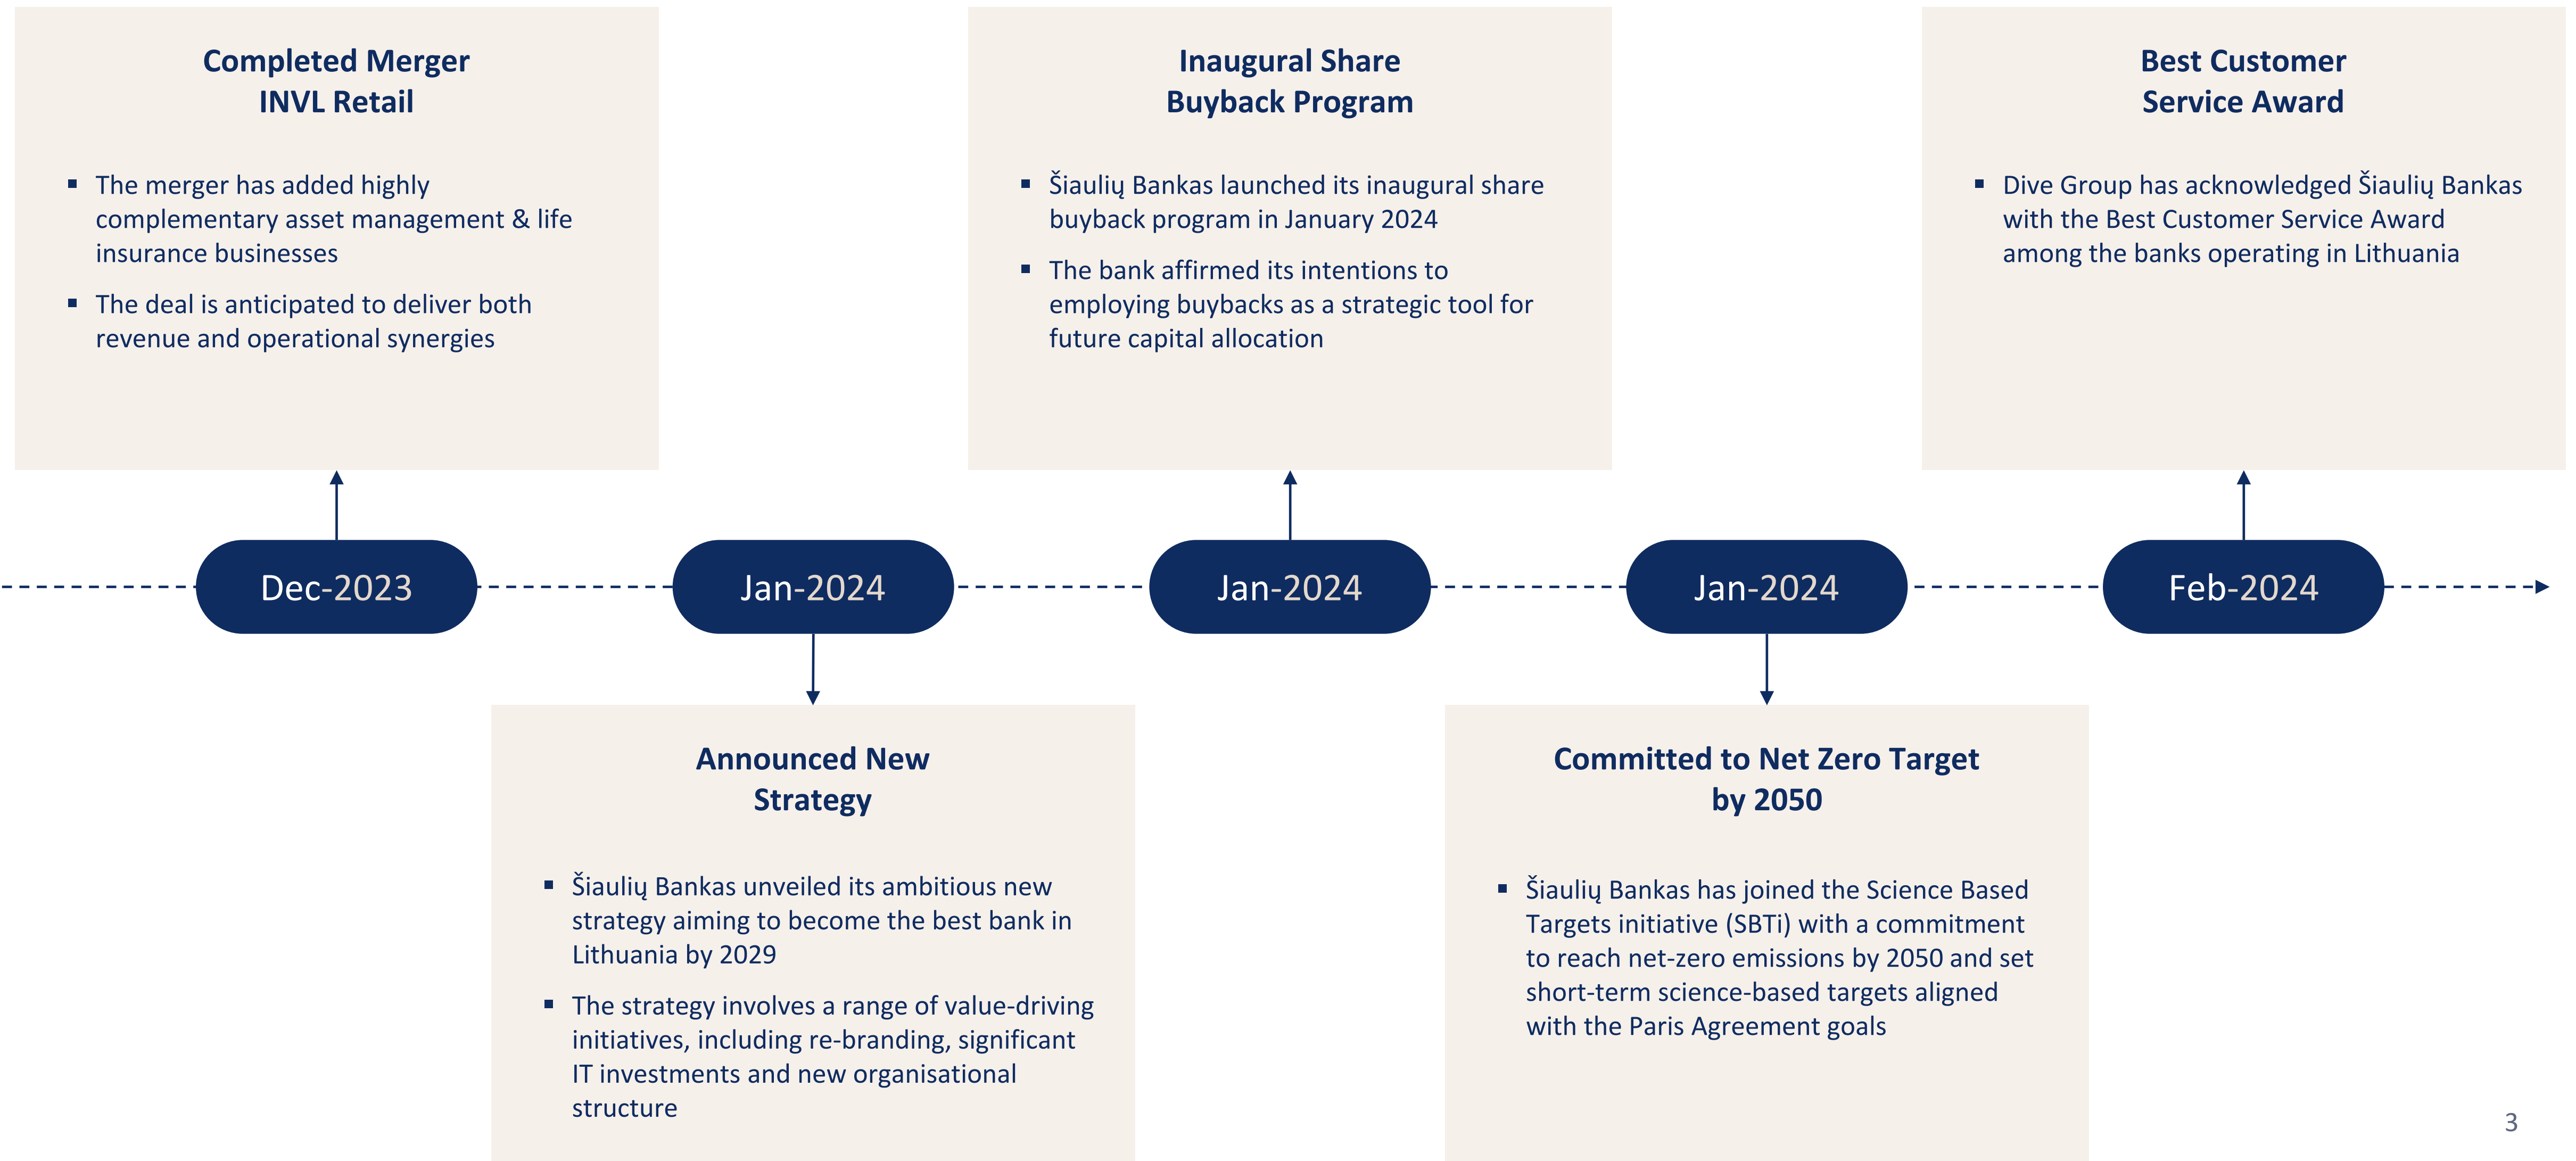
Completed Merger
INVL Retail

- The merger has added highly complementary asset management & life insurance businesses
- The deal is anticipated to deliver both revenue and operational synergies

Dec-2023

Jan-2024

Announced New
Strategy

- Šiaulių Bankas unveiled its ambitious new strategy aiming to become the best bank in Lithuania by 2029
- The strategy involves a range of value-driving initiatives, including re-branding, significant IT investments and new organisational structure

Inaugural Share
Buyback Program

- Šiaulių Bankas launched its inaugural share buyback program in January 2024
- The bank affirmed its intentions to employing buybacks as a strategic tool for future capital allocation

Jan-2024

Jan-2024

Committed to Net Zero Target
by 2050

- Šiaulių Bankas has joined the Science Based Targets initiative (SBTi) with a commitment to reach net-zero emissions by 2050 and set short-term science-based targets aligned with the Paris Agreement goals

Best Customer
Service Award

- Dive Group has acknowledged Šiaulių Bankas with the Best Customer Service Award among the banks operating in Lithuania

Feb-2024

3